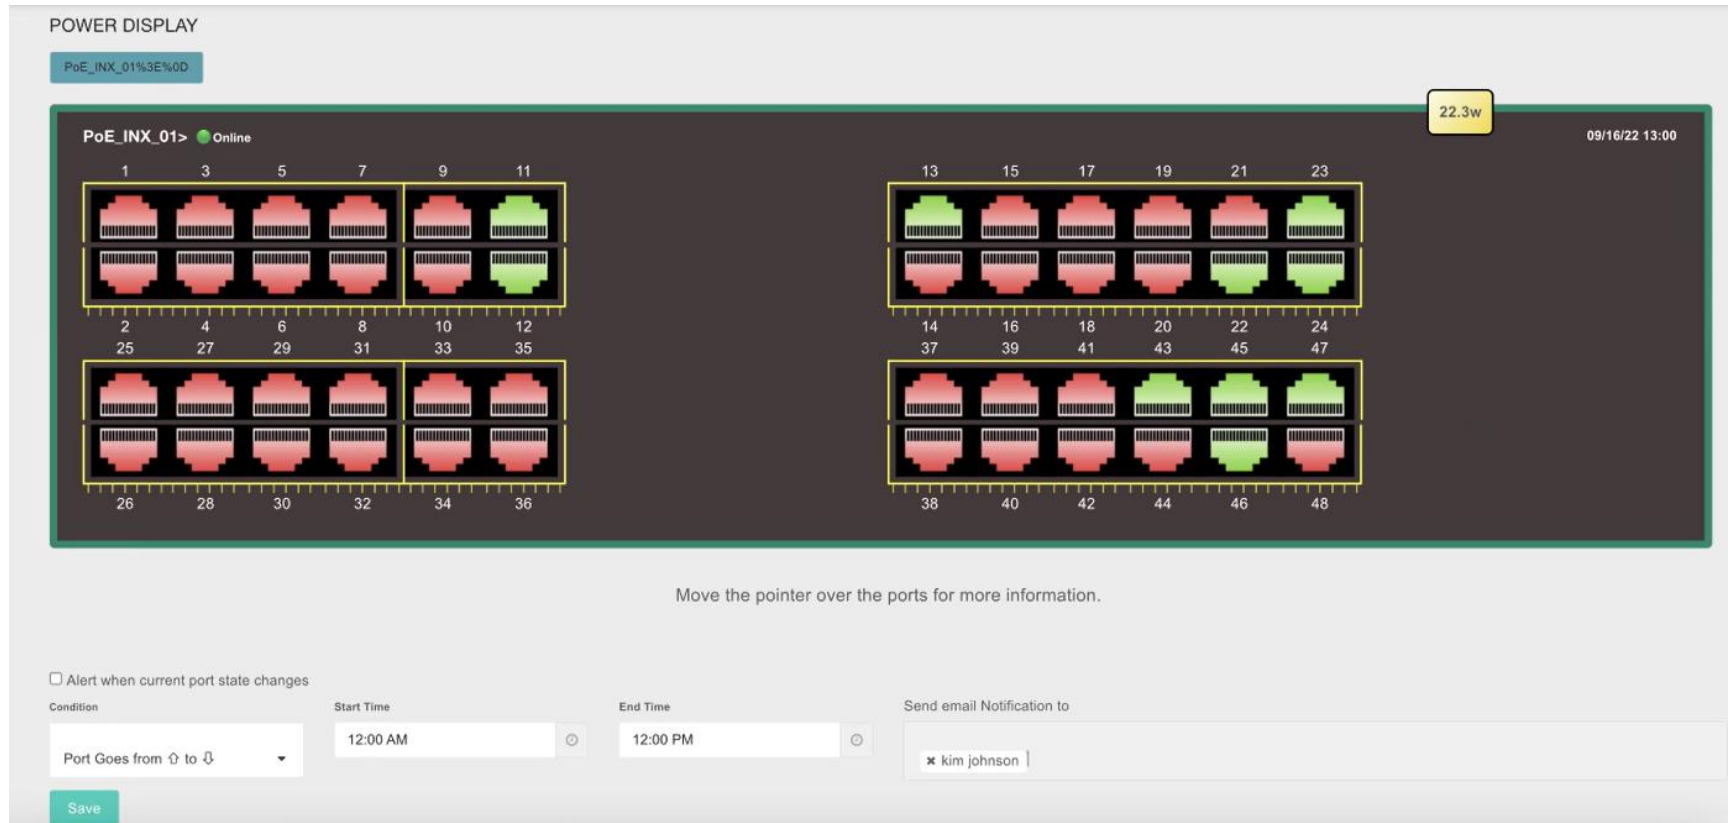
POWER DISPLAY

PoE_INX_01%3E%0D

22.3w

PoE_INX_01> Online

09/16/22 13:00

1 3 5 7 9 11

2 4 6 8 10 12

25 27 29 31 33 35

26 28 30 32 34 36

13 15 17 19 21 23

14 16 18 20 22 24

37 39 41 43 45 47

38 40 42 44 46 48

Move the pointer over the ports for more information.

Alert when current port state changes

Condition

Port Goes from ⇧ to ⇩

Start Time

12:00 AM

End Time

12:00 PM

Send email Notification to

× kim johnson

Save